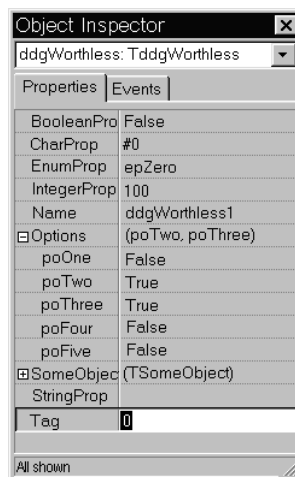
Object Inspector

ddgWorthless: TddgWorthless

Properties | Events

| | |
|---|---|
| BooleanPro | False |
| CharProp | #0 |
| EnumProp | epZero |
| IntegerProp | 100 |
| Name | ddgWorthless1 |
| ⊟Options | (poTwo, poThree) |
| poOne | False |
| poTwo | True |
| poThree | True |
| poFour | False |
| poFive | False |
| ⊞SomeObjec | (TSomeObject) |
| StringProp | |
| Tag | 0 |

All shown